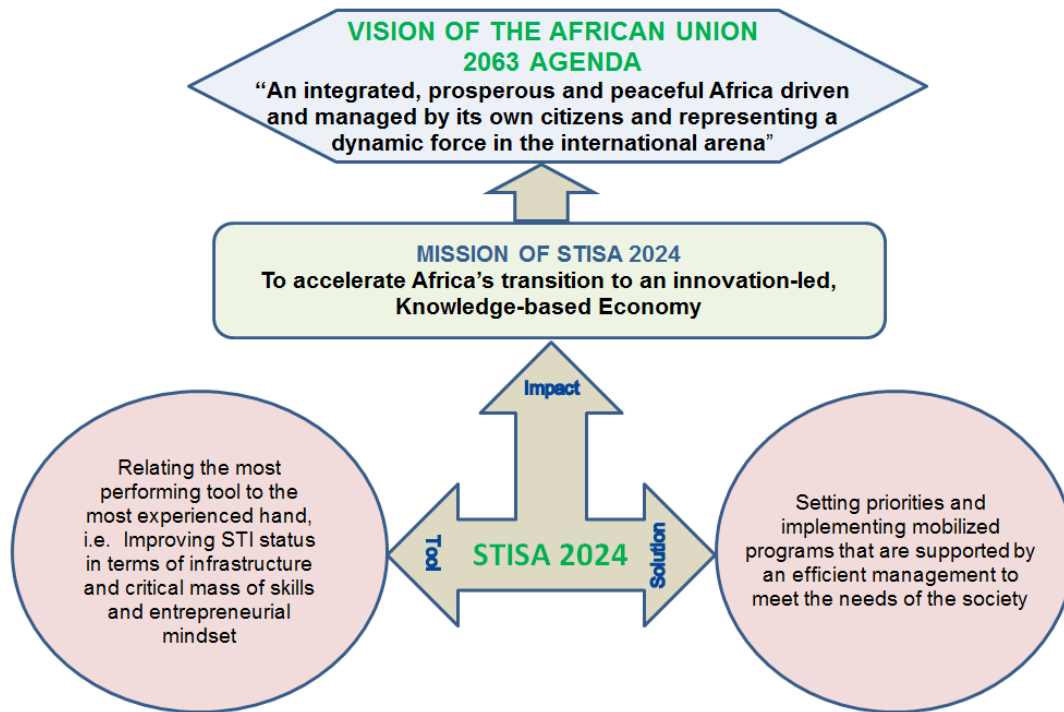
VISION OF THE AFRICAN UNION
2063 AGENDA

“An integrated, prosperous and peaceful Africa driven and managed by its own citizens and representing a dynamic force in the international arena”

MISSION OF STISA 2024

To accelerate Africa’s transition to an innovation-led, Knowledge-based Economy

Impact

Relating the most performing tool to the most experienced hand, i.e. Improving STI status in terms of infrastructure and critical mass of skills and entrepreneurial mindset

Tool

STISA 2024

Solution

Setting priorities and implementing mobilized programs that are supported by an efficient management to meet the needs of the society